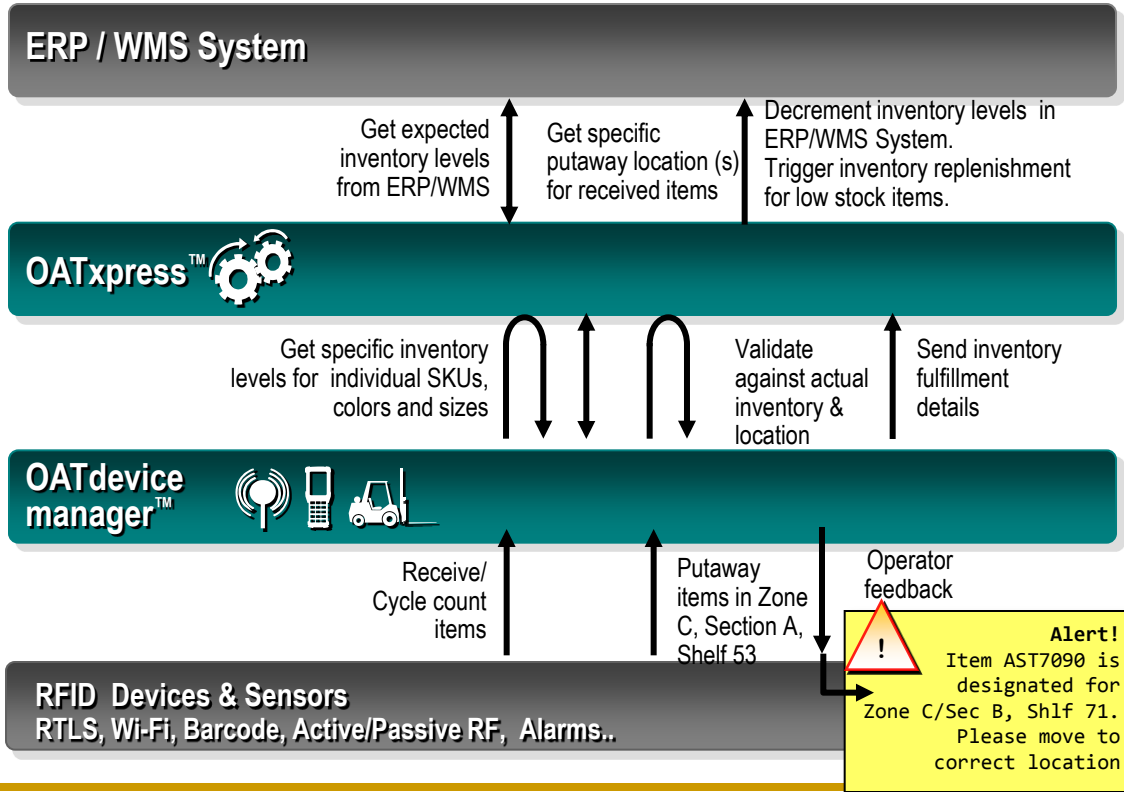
ERP / WMS System

Get expected inventory levels from ERP/WMS

Get specific putaway location (s) for received items

Decrement inventory levels in ERP/WMS System. Trigger inventory replenishment for low stock items.

OATxpress™

Get specific inventory levels for individual SKUs, colors and sizes

Validate against actual inventory & location

Send inventory fulfillment details

OATdevice manager™

Receive/ Cycle count items

Putaway items in Zone C, Section A, Shelf 53

Operator feedback

!

Alert! Item AST7090 is designated for Zone C/Sec B, Shlf 71. Please move to correct location

RFID Devices & Sensors
RTLS, Wi-Fi, Barcode, Active/Passive RF, Alarms..